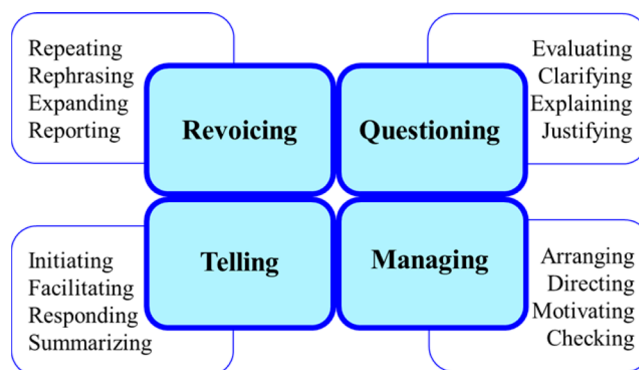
Repeating
Rephrasing
Expanding
Reporting

Revoicing

Questioning

Evaluating
Clarifying
Explaining
Justifying

Initiating
Facilitating
Responding
Summarizing

Telling

Managing

Arranging
Directing
Motivating
Checking